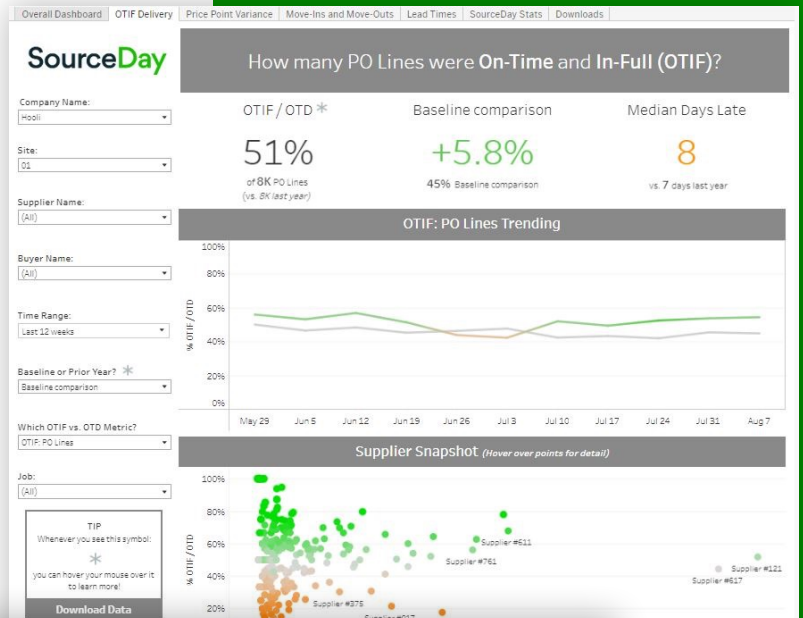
Overall Dashboard | OTIF Delivery | Price Point Variance | Move-Ins and Move-Outs | Lead Times | SourceDay Stats | Downloads

SourceDay

How many PO Lines were On-Time and In-Full (OTIF)?

Company Name:
Hooli

Site:
01

Supplier Name:
(All)

Buyer Name:
(All)

Time Range:
Last 12 weeks

Baseline or Prior Year? *
Baseline comparison

Which OTIF vs. OTD Metric?
OTIF: PO Lines

Job:
(All)

TIP
Whenever you see this symbol:
*
you can hover your mouse over it to learn more!

Download Data

OTIF / OTD *
51%
of 8K PO Lines
(vs. 8K last year)

Baseline comparison
+5.8%
45% Baseline comparison

Median Days Late
8
vs. 7 days last year

OTIF: PO Lines Trending

100%
80%
60%
40%
20%
0%
% OTIF / OTD

May 29 | Jun 5 | Jun 12 | Jun 19 | Jun 26 | Jul 3 | Jul 10 | Jul 17 | Jul 24 | Jul 31 | Aug 7

Supplier Snapshot (Hover over points for detail)

100%
80%
60%
40%
20%
% OTIF / OTD

Supplier #611
Supplier #761
Supplier #121
Supplier #617
Supplier #375
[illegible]